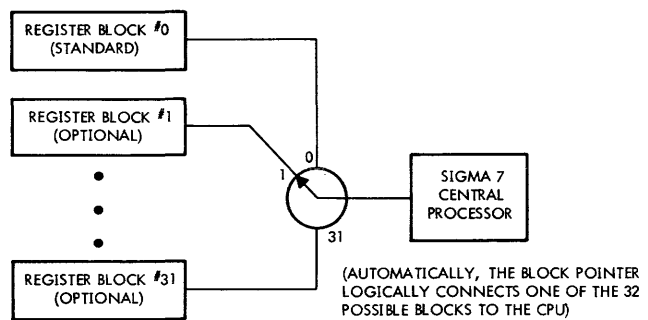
REGISTER BLOCK #0 (STANDARD)

REGISTER BLOCK #1 (OPTIONAL)

•
•
•

REGISTER BLOCK #31 (OPTIONAL)

0

1

31

SIGMA 7 CENTRAL PROCESSOR

(AUTOMATICALLY, THE BLOCK POINTER LOGICALLY CONNECTS ONE OF THE 32 POSSIBLE BLOCKS TO THE CPU)